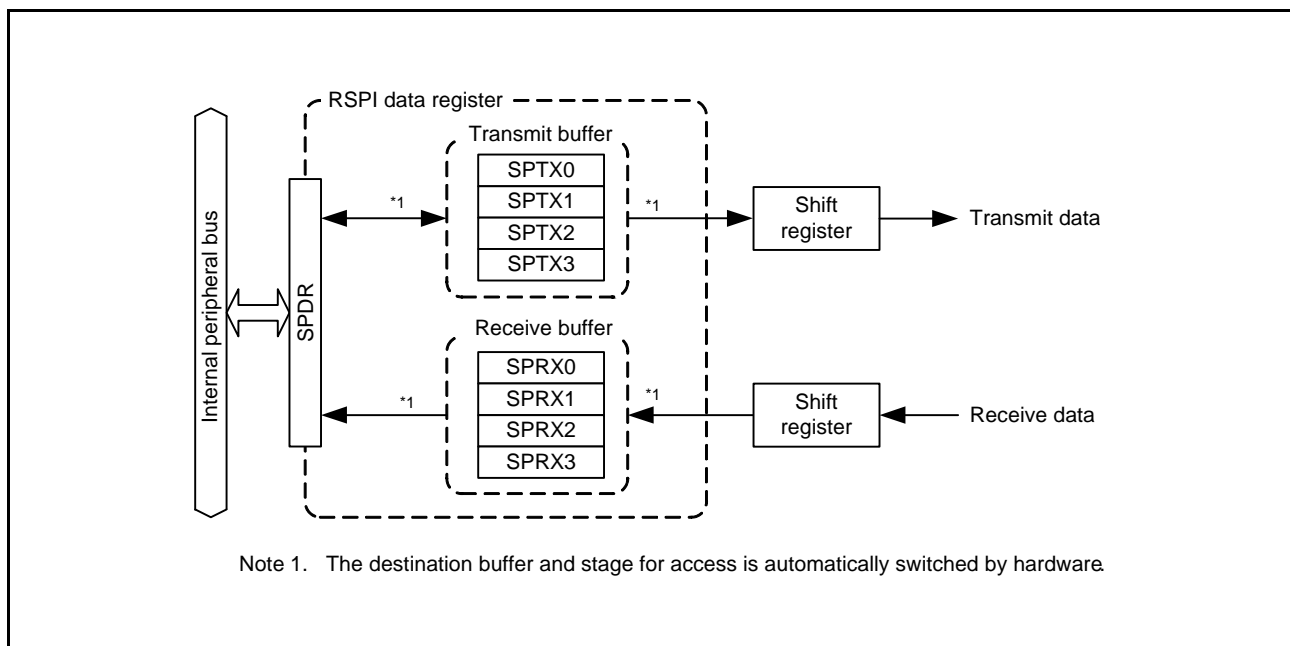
RSPI data register

Internal peripheral bus

SPDR

Transmit buffer

SPTX0
SPTX1
SPTX2
SPTX3

*1

*1

Shift register

Transmit data

Receive buffer

SPRX0
SPRX1
SPRX2
SPRX3

*1

*1

Shift register

Receive data

Note 1. The destination buffer and stage for access is automatically switched by hardware.